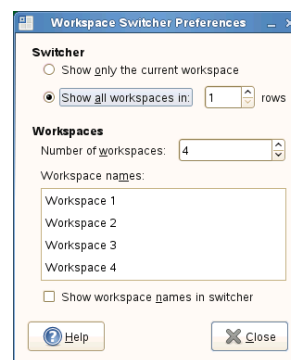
Workspace Switcher Preferences

Switcher
Show only the current workspace
Show all workspaces in: 1 rows

Workspaces
Number of workspaces: 4
Workspace names:
Workspace 1
Workspace 2
Workspace 3
Workspace 4

Show workspace names in switcher

Help
Close